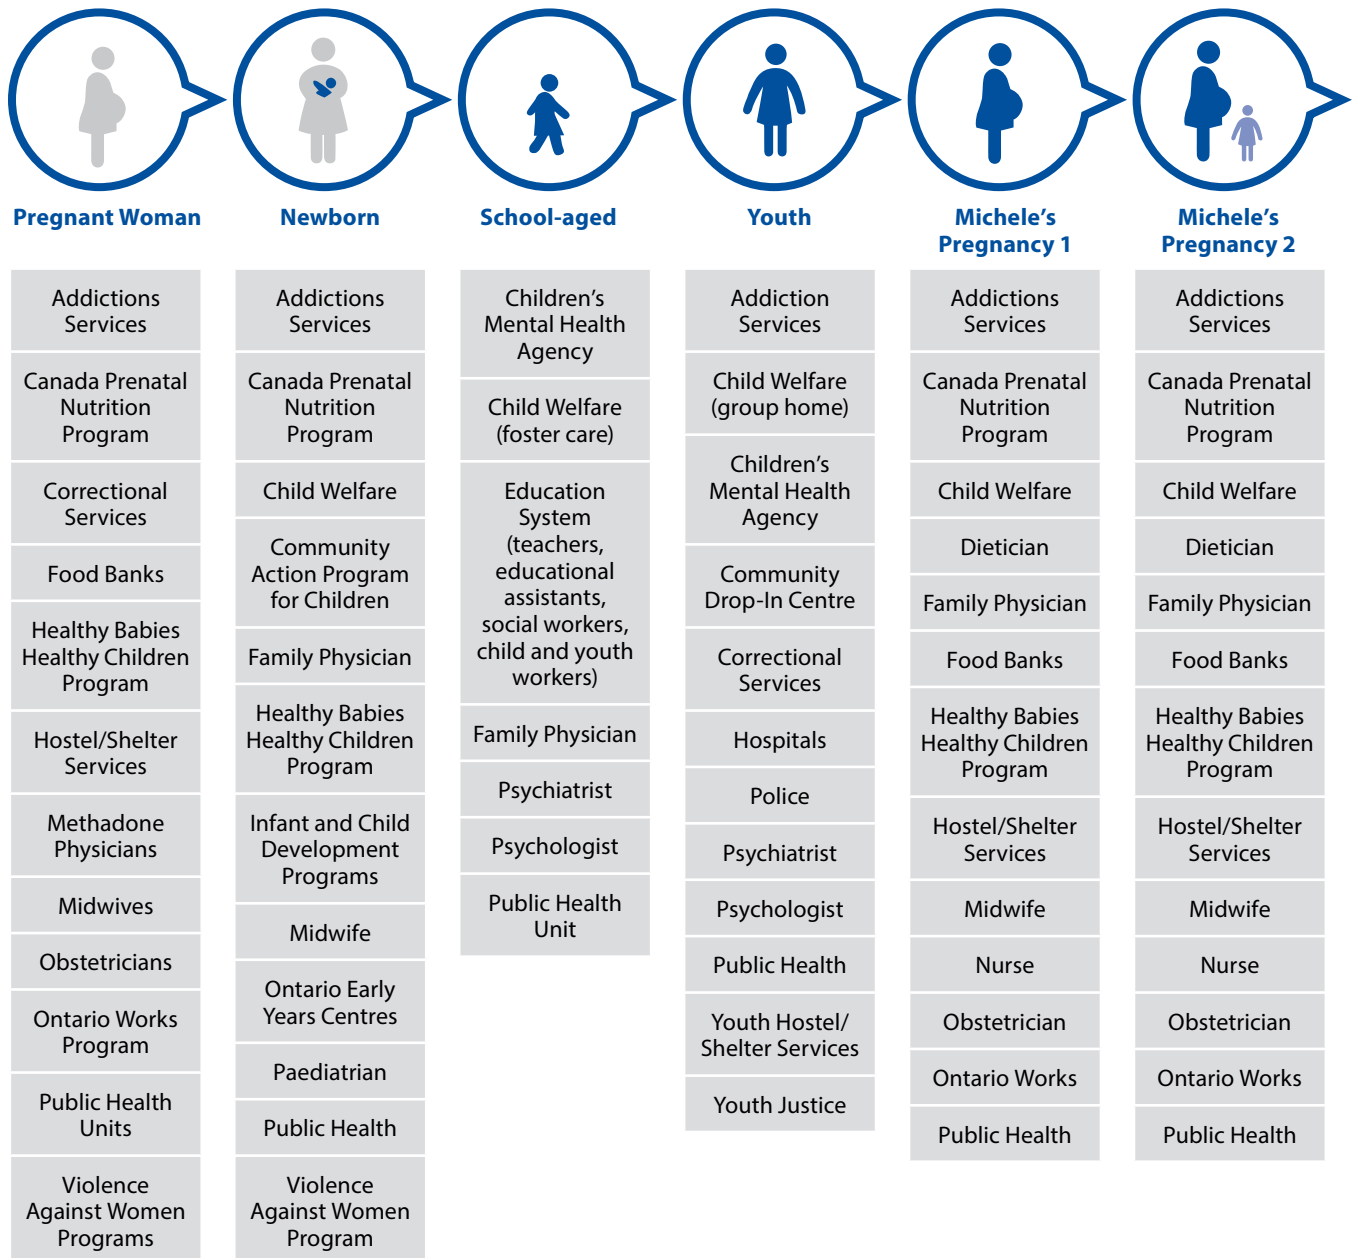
Pregnant Woman

Addictions Services

Canada Prenatal Nutrition Program

Correctional Services

Food Banks

Healthy Babies Healthy Children Program

Hostel/Shelter Services

Methadone Physicians

Midwives

Obstetricians

Ontario Works Program

Public Health Units

Violence Against Women Programs

Newborn

Addictions Services

Canada Prenatal Nutrition Program

Child Welfare

Community Action Program for Children

Family Physician

Healthy Babies Healthy Children Program

Infant and Child Development Programs

Midwife

Ontario Early Years Centres

Paediatrian

Public Health

Violence Against Women Program

School-aged

Children's Mental Health Agency

Child Welfare (foster care)

Education System (teachers, educational assistants, social workers, child and youth workers)

Family Physician

Psychiatrist

Psychologist

Public Health Unit

Youth

Addiction Services

Child Welfare (group home)

Children's Mental Health Agency

Community Drop-In Centre

Correctional Services

Hospitals

Police

Psychiatrist

Psychologist

Public Health

Youth Hostel/ Shelter Services

Youth Justice

Michele's Pregnancy 1

Addictions Services

Canada Prenatal Nutrition Program

Child Welfare

Dietician

Family Physician

Food Banks

Healthy Babies Healthy Children Program

Hostel/Shelter Services

Midwife

Nurse

Obstetrician

Ontario Works

Public Health

Michele's Pregnancy 2

Addictions Services

Canada Prenatal Nutrition Program

Child Welfare

Dietician

Family Physician

Food Banks

Healthy Babies Healthy Children Program

Hostel/Shelter Services

Midwife

Nurse

Obstetrician

Ontario Works

Public Health